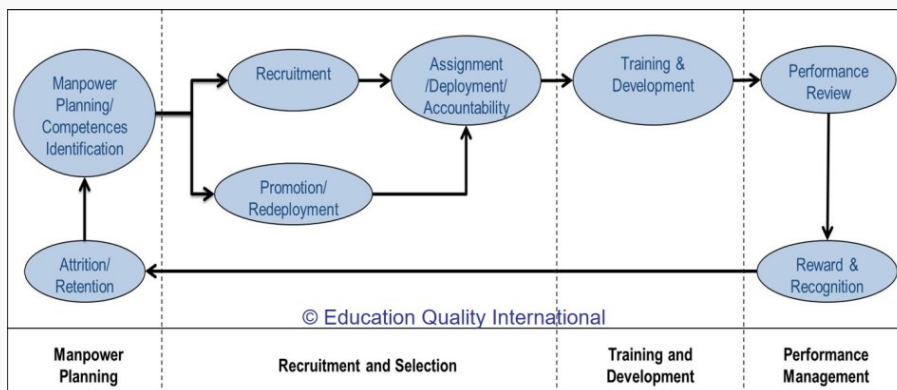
Manpower Planning/ Competences Identification

Recruitment

Assignment /Deployment/ Accountability

Training & Development

Performance Review

Promotion/ Redeployment

Attrition/ Retention

Reward & Recognition

© Education Quality International

| Manpower Planning | Recruitment and Selection | Training and Development | Performance Management |
|---|---|---|---|